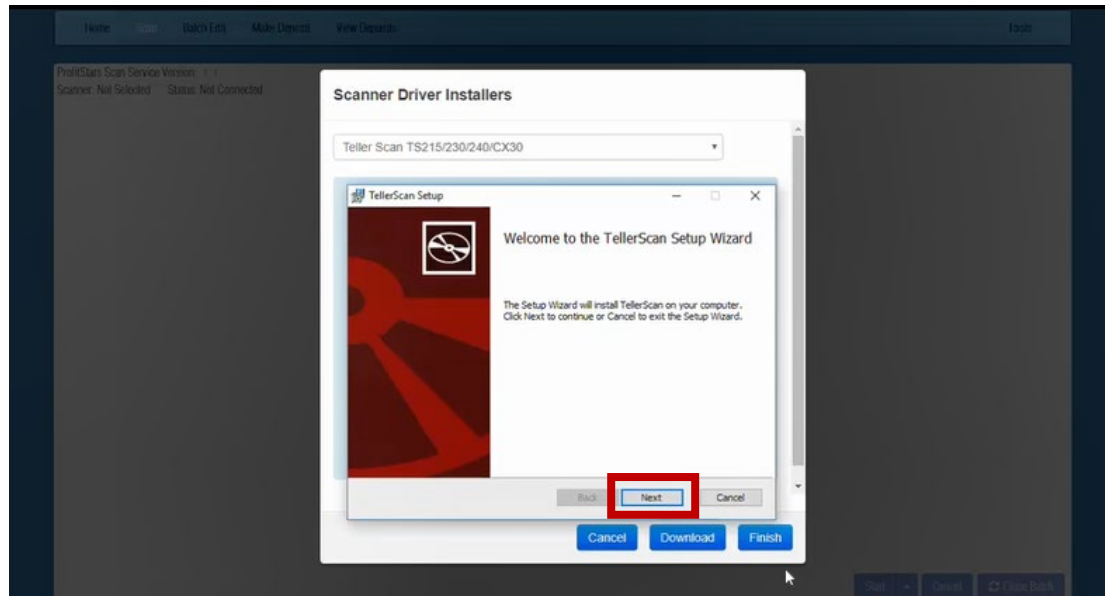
Home Scan Batch Edit Make Deposit View Deposits Tools

ProfitStars Scan Service Version: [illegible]
Scanner: Not Selected Status: Not Connected

Scanner Driver Installers

Teller Scan TS215/230/240/CX30

TellerScan Setup

Welcome to the TellerScan Setup Wizard

The Setup Wizard will install TellerScan on your computer. Click Next to continue or Cancel to exit the Setup Wizard.

Back Next Cancel

Cancel Download Finish

Start Cancel Close Batch